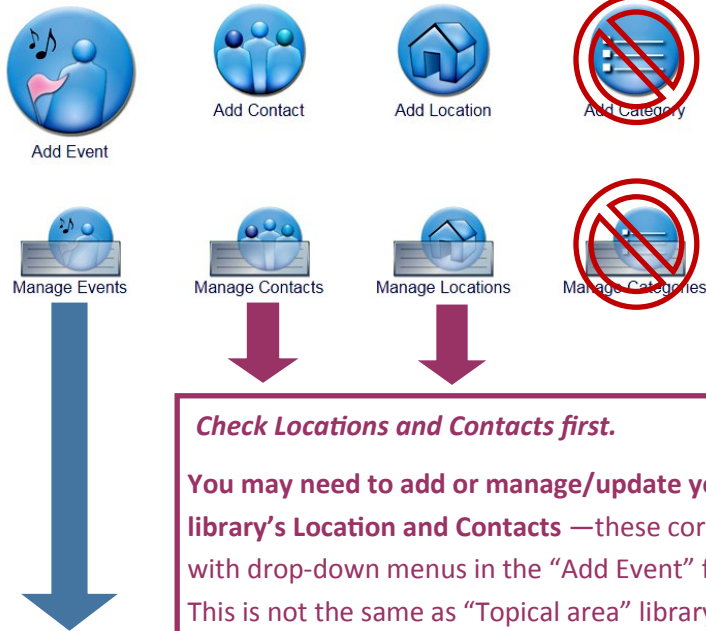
Add Event

Add Contact

Add Location

Add Category

Manage Events

Manage Contacts

Manage Locations

Manage Categories

Check Locations and Contacts first.

You may need to add or manage/update y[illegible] library's Location and Contacts —these cor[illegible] with drop-down menus in the "Add Event" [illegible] This is not the same as "Topical area" library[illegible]